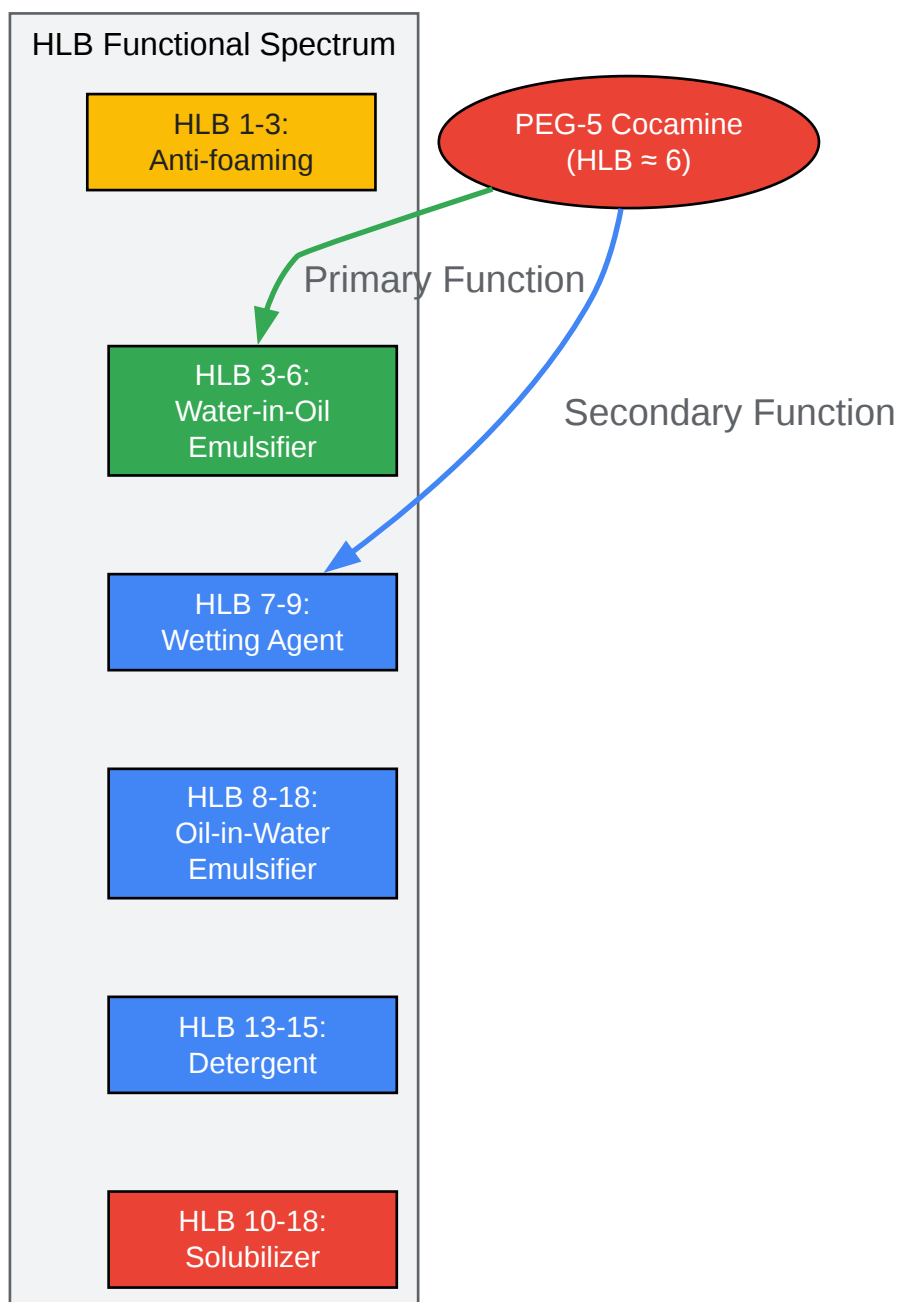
HLB Functional Spectrum

HLB 1-3:
Anti-foaming

PEG-5 Cocamine
(HLB ≈ 6)

Primary Function

HLB 3-6:
Water-in-Oil
Emulsifier

Secondary Function

HLB 7-9:
Wetting Agent

HLB 8-18:
Oil-in-Water
Emulsifier

HLB 13-15:
Detergent

HLB 10-18:
Solubilizer